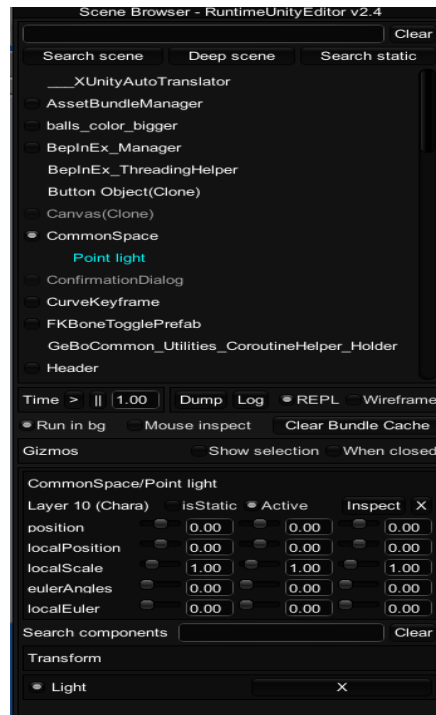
Scene Browser - RuntimeUnityEditor v2.4

Clear

Search scene
Deep scene
Search static

___XUnityAutoTranslator
AssetBundleManager
balls_color_bigger
BepInEx_Manager
BepInEx_ThreadingHelper
Button Object(Clone)
Canvas(Clone)
CommonSpace
Point light
ConfirmationDialog
CurveKeyframe
FKBoneTogglePrefab
GeBoCommon_Utilities_CoroutineHelper_Holder
Header

Time > || 1.00
Dump
Log
REPL
Wireframe
Run in bg
Mouse inspect
Clear Bundle Cache
Gizmos
Show selection
When closed

CommonSpace/Point light
Layer 10 (Chara)
isStatic
Active
Inspect
X

| | | | |
|---|---|---|---|
| position | 0.00 | 0.00 | 0.00 |
| localPosition | 0.00 | 0.00 | 0.00 |
| localScale | 1.00 | 1.00 | 1.00 |
| eulerAngles | 0.00 | 0.00 | 0.00 |
| localEuler | 0.00 | 0.00 | 0.00 |

Search components
Clear
Transform
Light
X